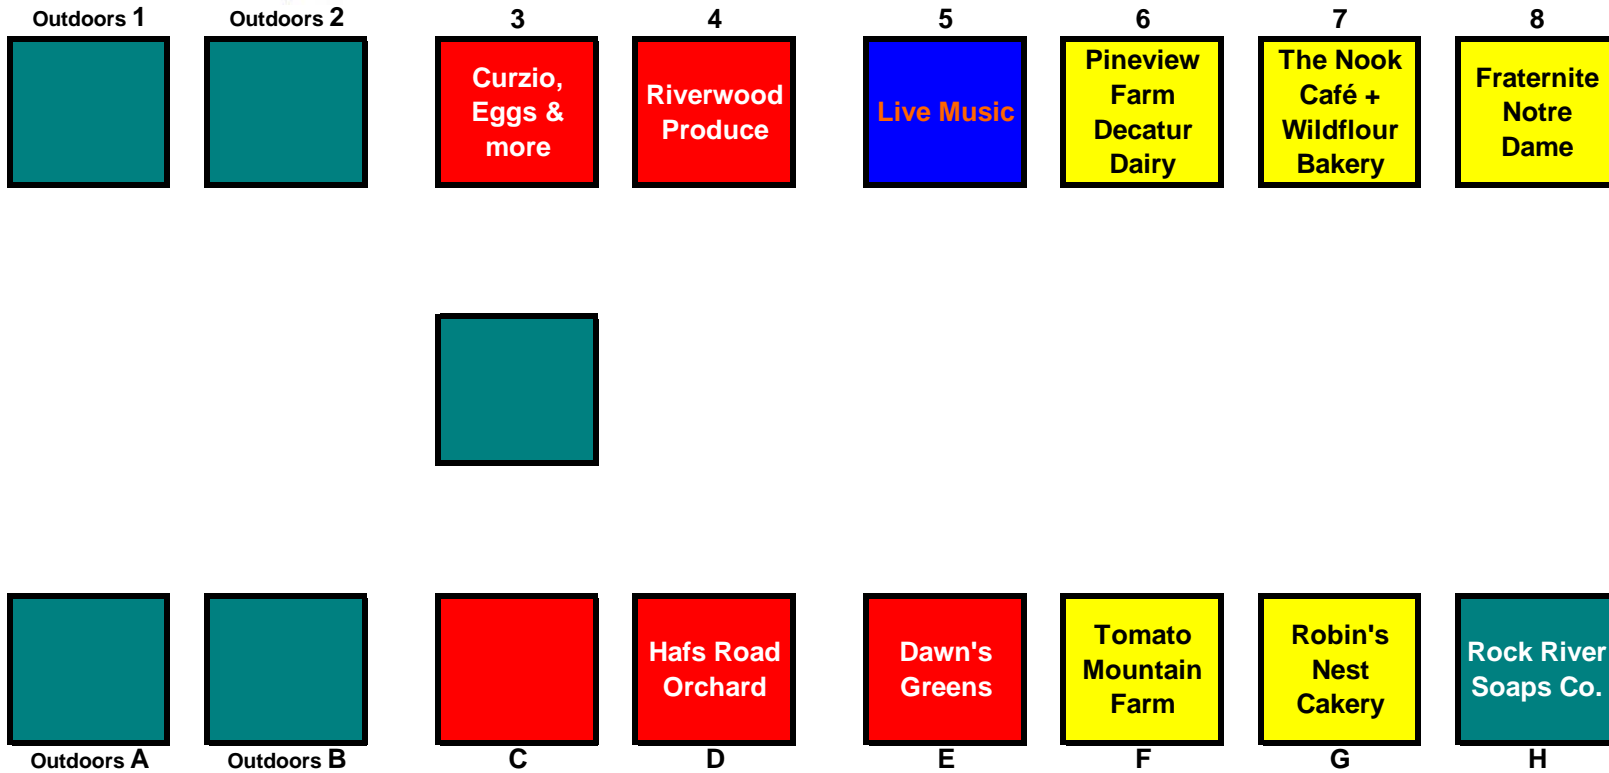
Outdoors 1

Outdoors 2

3
Curzio, Eggs & more

4
Riverwood Produce

5
Live Music

6
Pineview Farm Decatur Dairy

7
The Nook Café + Wildflour Bakery

8
Fraternite Notre Dame

Outdoors A

Outdoors B

C

Hafs Road Orchard
D

Dawn's Greens
E

Tomato Mountain Farm
F

Robin's Nest Cakery
G

Rock River Soaps Co.
H